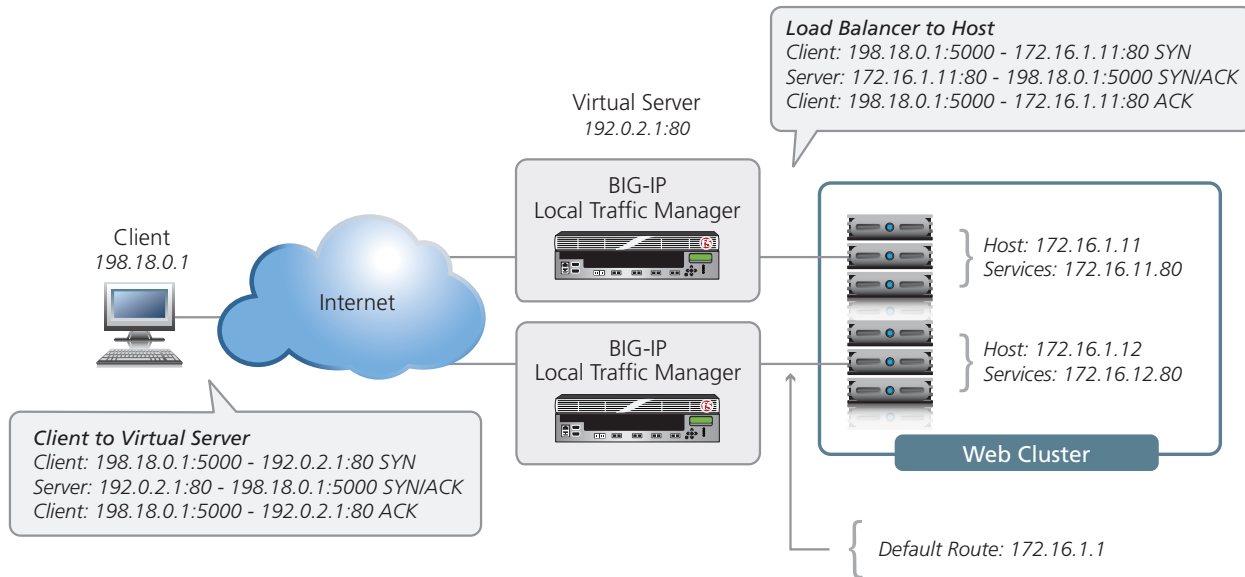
Load Balancer to Host
Client: 198.18.0.1:5000 - 172.16.1.11:80 SYN
Server: 172.16.1.11:80 - 198.18.0.1:5000 SYN/ACK
Client: 198.18.0.1:5000 - 172.16.1.11:80 ACK

Virtual Server
192.0.2.1:80

Client
198.18.0.1

Internet

BIG-IP
Local Traffic Manager

BIG-IP
Local Traffic Manager

Host: 172.16.1.11
Services: 172.16.11.80

Host: 172.16.1.12
Services: 172.16.12.80

Web Cluster

Client to Virtual Server
Client: 198.18.0.1:5000 - 192.0.2.1:80 SYN
Server: 192.0.2.1:80 - 198.18.0.1:5000 SYN/ACK
Client: 198.18.0.1:5000 - 192.0.2.1:80 ACK

Default Route: 172.16.1.1